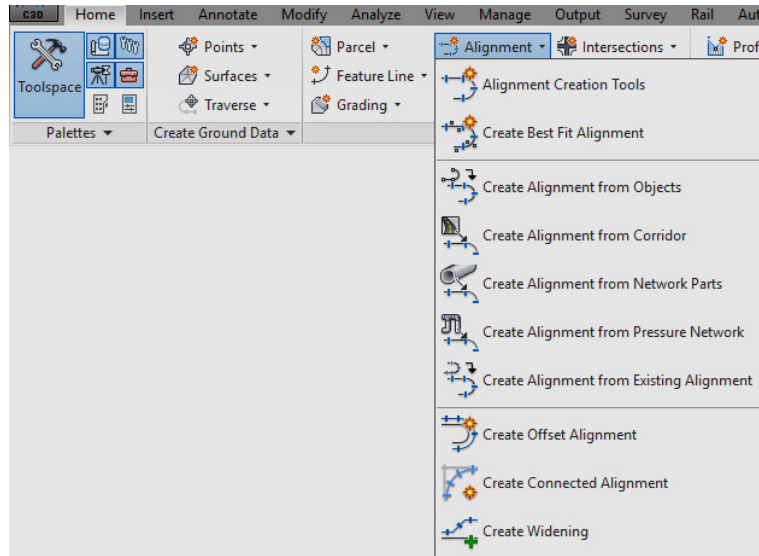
C3D Home Insert Annotate Modify Analyze View Manage Output Survey Rail Aut

Toolspace

Points ▾
Surfaces ▾
Traverse ▾

Parcel ▾
Feature Line ▾
Grading ▾

Alignment ▾
Intersections ▾
Prof

Palettes ▾
Create Ground Data ▾

Alignment Creation Tools
Create Best Fit Alignment
Create Alignment from Objects
Create Alignment from Corridor
Create Alignment from Network Parts
Create Alignment from Pressure Network
Create Alignment from Existing Alignment
Create Offset Alignment
Create Connected Alignment
Create Widening